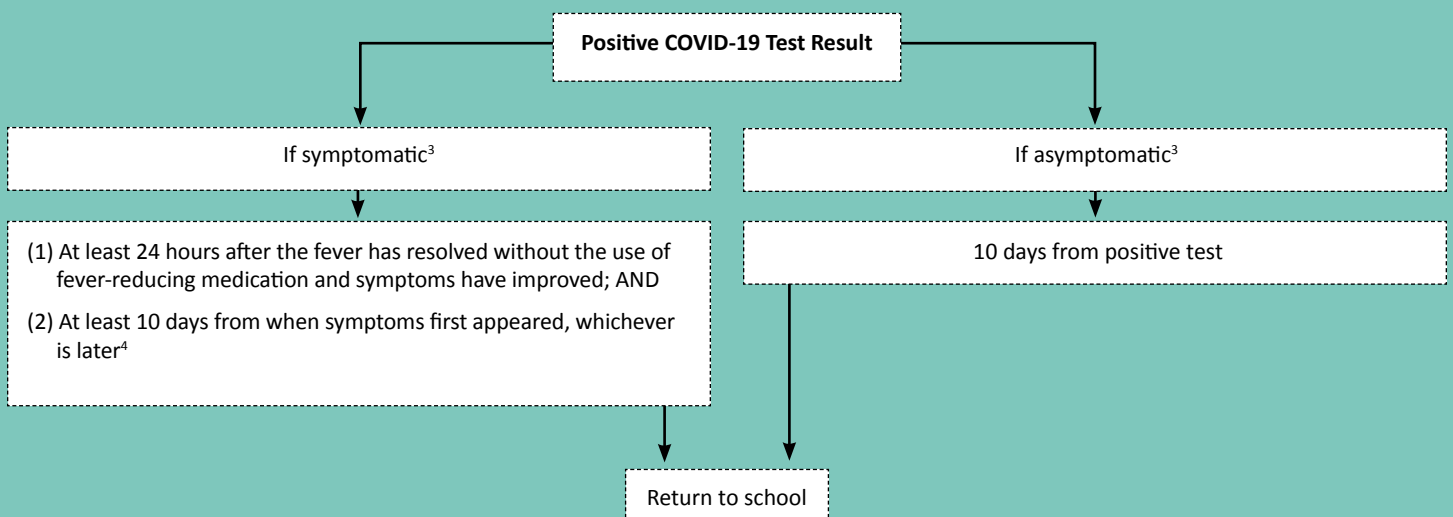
**Positive COVID-19 Test Result**

If symptomatic$^3$

(1) At least 24 hours after the fever has resolved without the use of fever-reducing medication and symptoms have improved; AND

(2) At least 10 days from when symptoms first appeared, whichever is later$^4$

If asymptomatic$^3$

10 days from positive test

Return to school